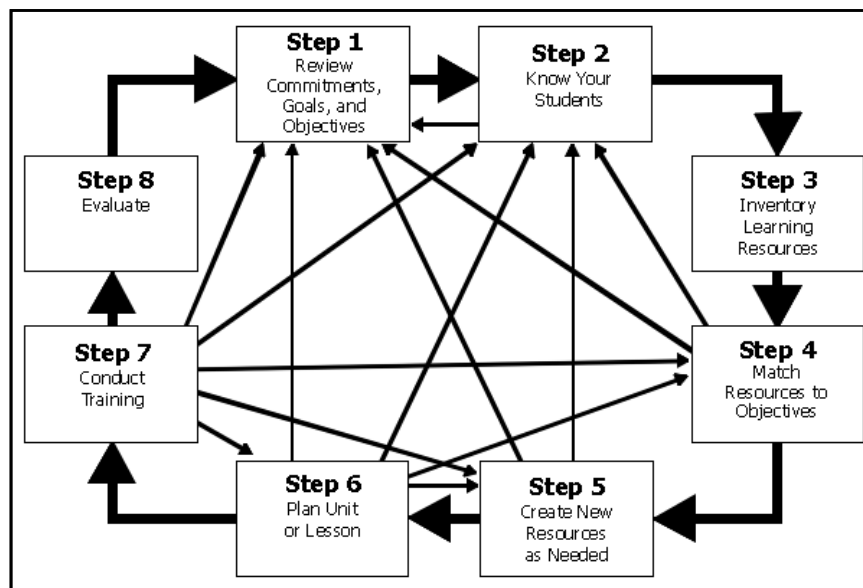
**Step 1**
Review Commitments, Goals, and Objectives

**Step 2**
Know Your Students

**Step 3**
Inventory Learning Resources

**Step 4**
Match Resources to Objectives

**Step 5**
Create New Resources as Needed

**Step 6**
Plan Unit or Lesson

**Step 7**
Conduct Training

**Step 8**
Evaluate